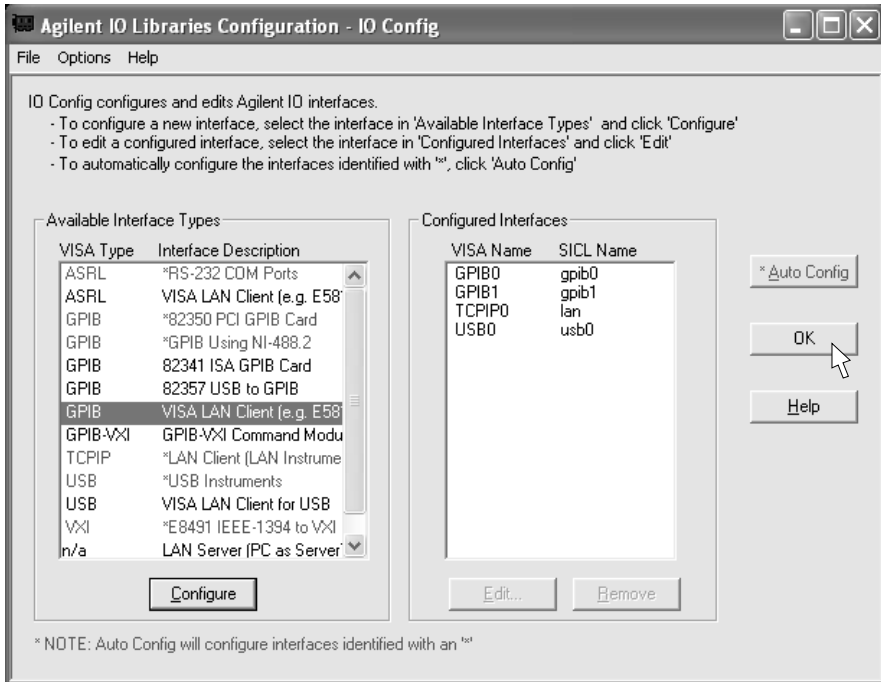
Agilent IO Libraries Configuration - IO Config

File Options Help

IO Config configures and edits Agilent IO interfaces.
- To configure a new interface, select the interface in 'Available Interface Types' and click 'Configure'
- To edit a configured interface, select the interface in 'Configured Interfaces' and click 'Edit'
- To automatically configure the interfaces identified with '*', click 'Auto Config'

Available Interface Types

| VISA Type | Interface Description |
|---|---|
| ASRL | *RS-232 COM Ports |
| ASRL | VISA LAN Client (e.g. E58 |
| GPIB | *82350 PCI GPIB Card |
| GPIB | *GPIB Using NI-488.2 |
| GPIB | 82341 ISA GPIB Card |
| GPIB | 82357 USB to GPIB |
| GPIB | VISA LAN Client (e.g. E58 |
| GPIB-VXI | GPIB-VXI Command Modu |
| TCPIP | *LAN Client (LAN Instrume |
| USB | *USB Instruments |
| USB | VISA LAN Client for USB |
| VXI | *E8491 IEEE-1394 to VXI |
| n/a | LAN Server (PC as Server |

Configure

Configured Interfaces

| VISA Name | SICL Name |
|---|---|
| GPIB0 | gpib0 |
| GPIB1 | gpib1 |
| TCPIP0 | lan |
| USB0 | usb0 |

Edit... Remove

*Auto Config

OK

Help

* NOTE: Auto Config will configure interfaces identified with an '*'